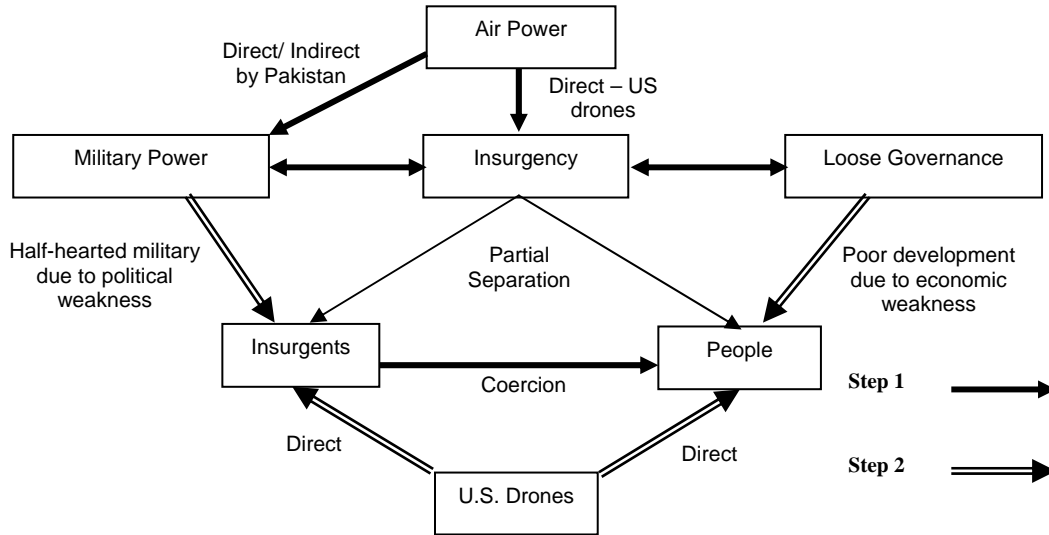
Air Power

Direct/ Indirect by Pakistan

Direct – US drones

Military Power

Insurgency

Loose Governance

Half-hearted military due to political weakness

Partial Separation

Poor development due to economic weakness

Insurgents

Coercion

People

Step 1

Direct

Direct

Step 2

U.S. Drones